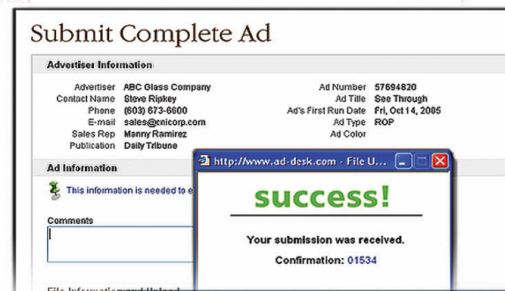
Submit Complete Ad

Advertiser Information

| | | | |
|---|---|---|---|
| Advertiser | ABC Glass Company | Ad Number | 57694820 |
| Contact Name | Steve Ripkey | Ad Title | See Through |
| Phone | (603) 673-6600 | Ad's First Run Date | Fri, Oct 14, 2005 |
| E-mail | sales@cnicorp.com | Ad Type | ROP |
| Sales Rep | Manny Ramirez | Ad Color | |
| Publication | Daily Tribune | | |

Ad Information

This information is needed to e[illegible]

Comments

File Information and Upload

http://www.ad-desk.com - File U...

success!

Your submission was received.

Confirmation: 01534